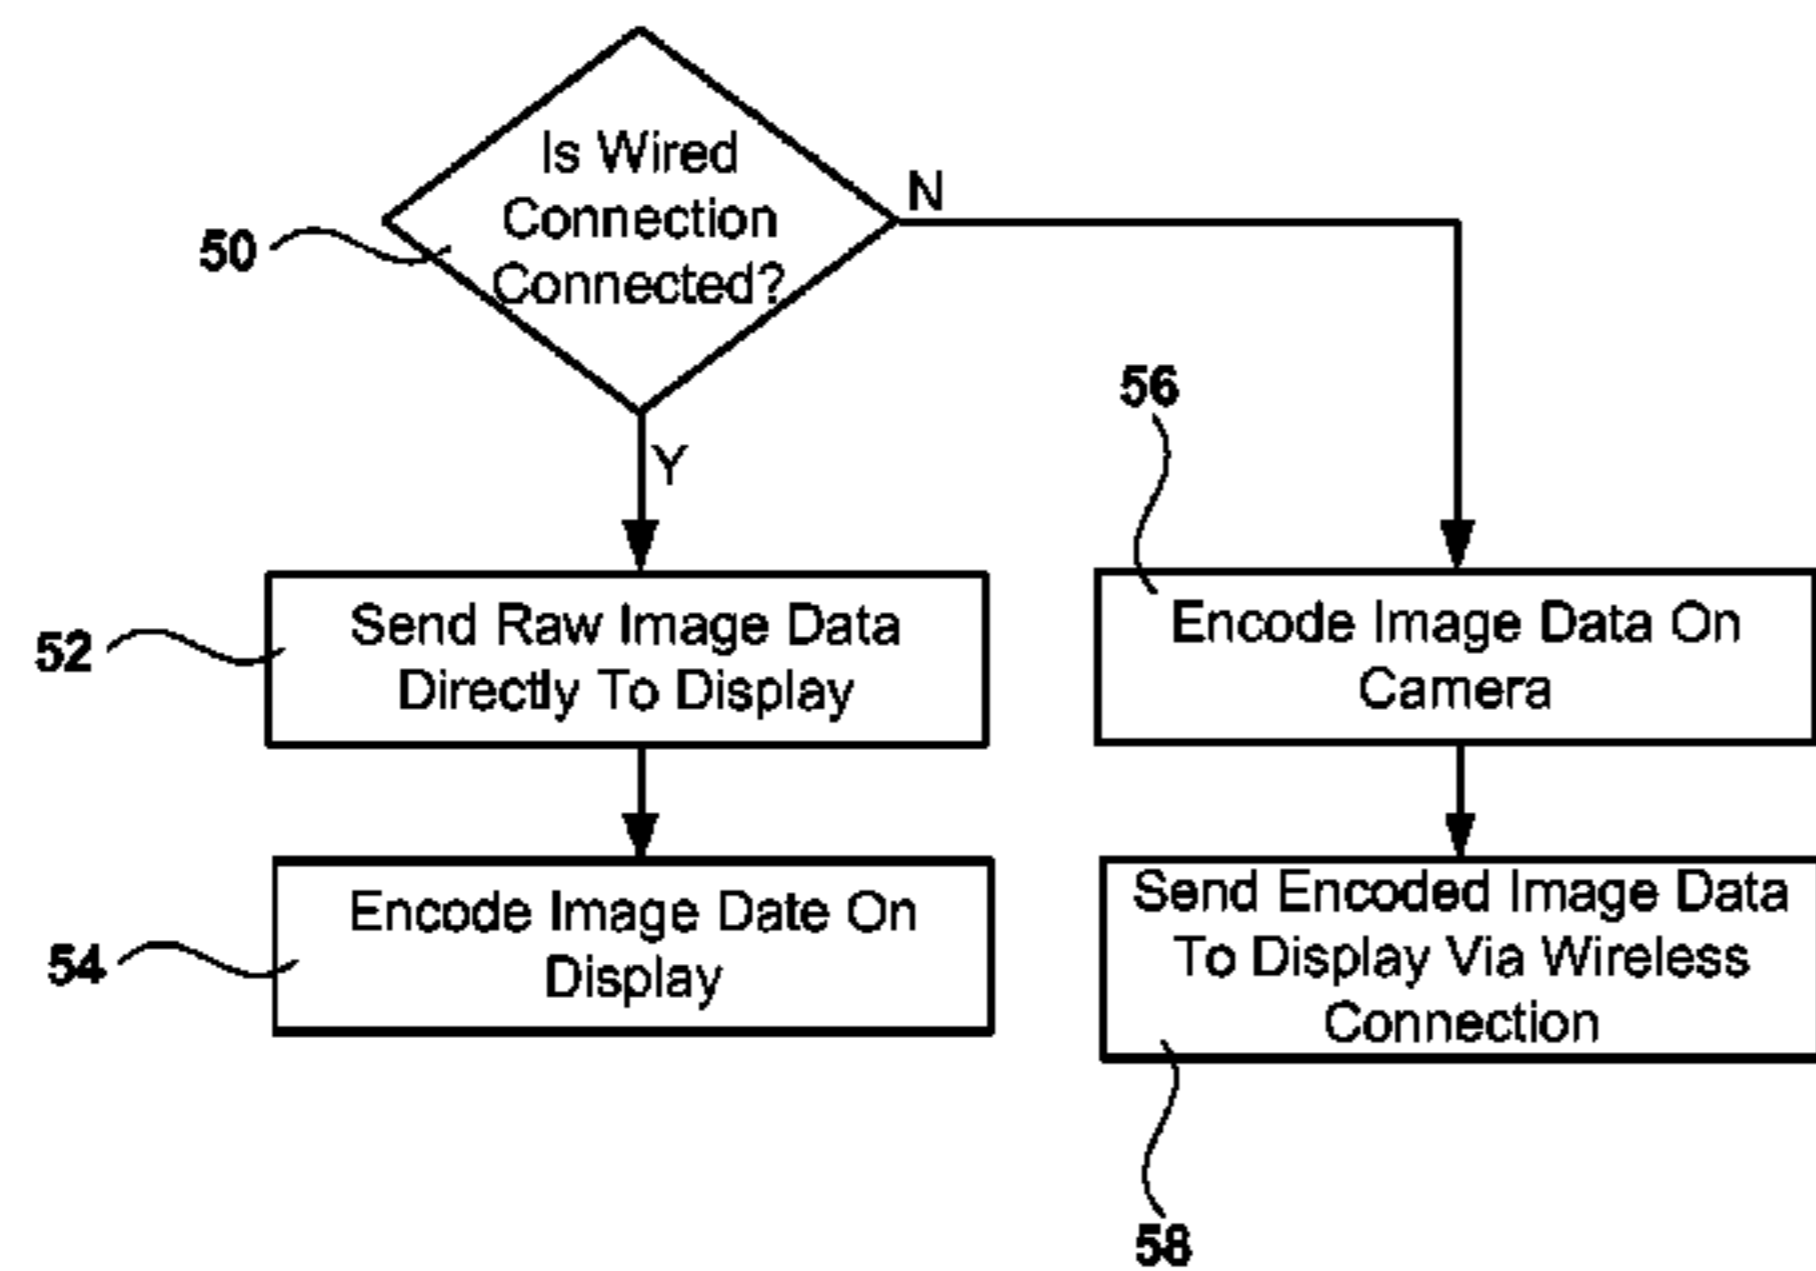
50
Is Wired Connection Connected?

N

Y

56

52
Send Raw Image Data Directly To Display

Encode Image Data On Camera

54
Encode Image Date On Display

Send Encoded Image Data To Display Via Wireless Connection

58